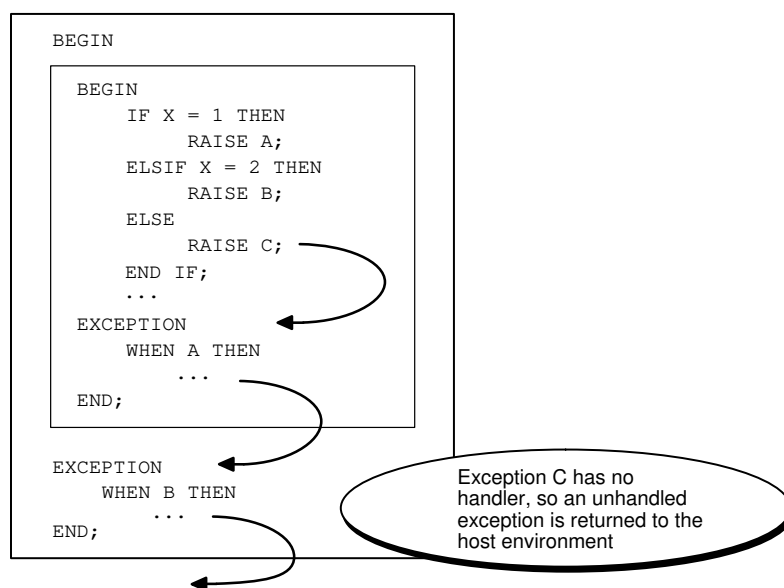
BEGIN

BEGIN
IF X = 1 THEN
RAISE A;
ELSIF X = 2 THEN
RAISE B;
ELSE
RAISE C;
END IF;
...
EXCEPTION
WHEN A THEN
...
END;

EXCEPTION
WHEN B THEN
...
END;

Exception C has no handler, so an unhandled exception is returned to the host environment